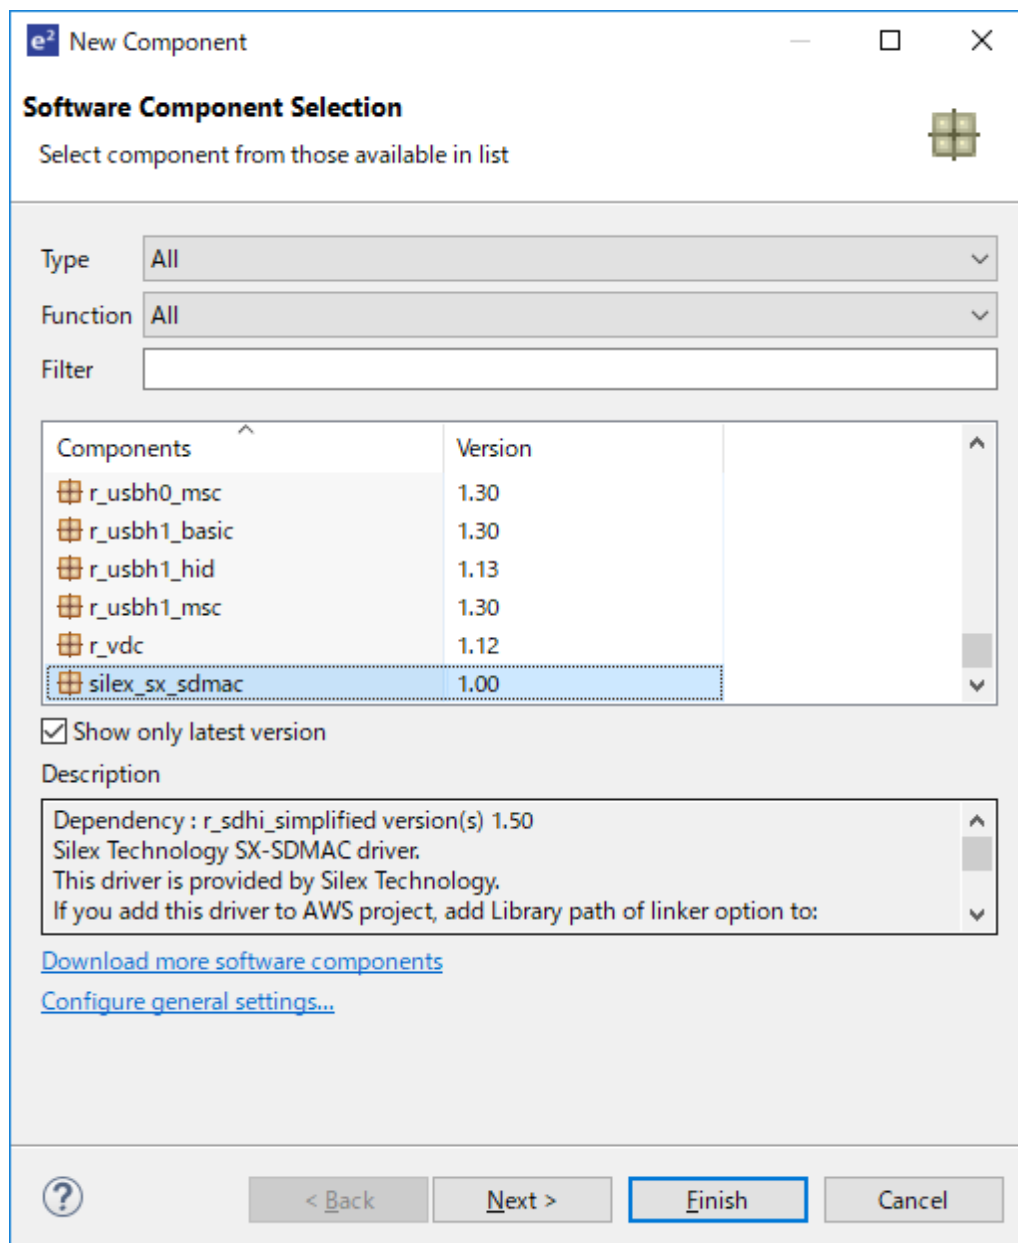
New Component

Software Component Selection

Select component from those available in list

Type All

Function All

Filter

| Components | Version |
|---|---|
| r_usbh0_msc | 1.30 |
| r_usbh1_basic | 1.30 |
| r_usbh1_hid | 1.13 |
| r_usbh1_msc | 1.30 |
| r_vdc | 1.12 |
| silex_sx_sdmac | 1.00 |

Show only latest version

Description

Dependency : r_sdhi_simplified version(s) 1.50
Silex Technology SX-SDMAC driver.
This driver is provided by Silex Technology.
If you add this driver to AWS project, add Library path of linker option to:

Download more software components

Configure general settings...

< Back   Next >   Finish   Cancel